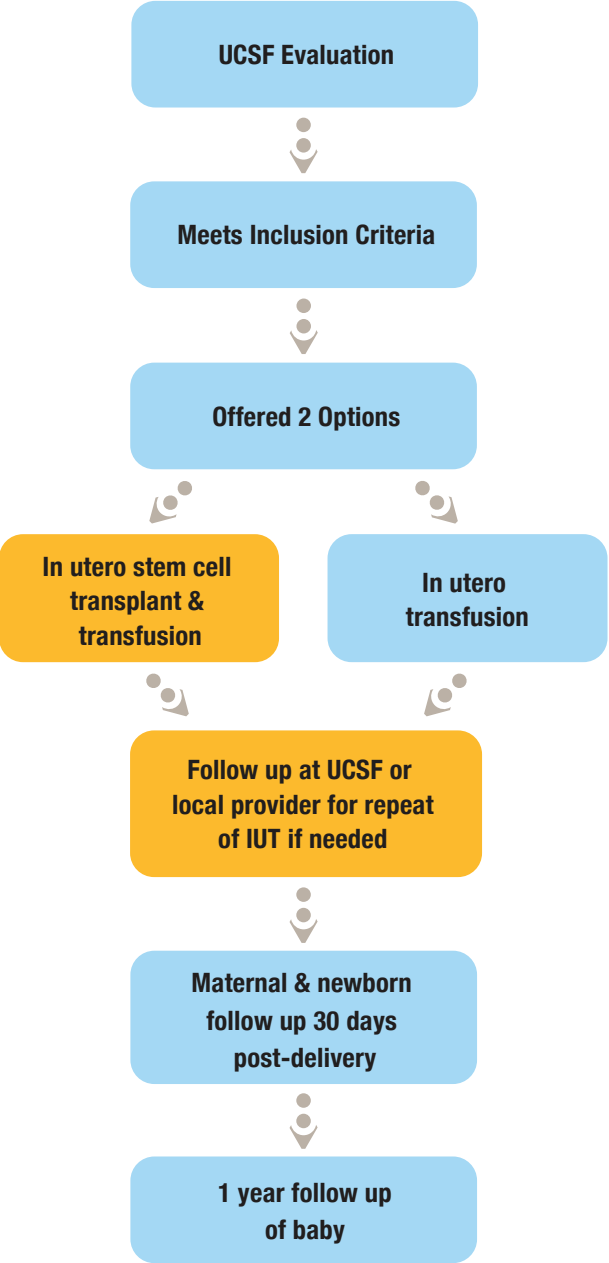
UCSF Evaluation

Meets Inclusion Criteria

Offered 2 Options

In utero stem cell transplant & transfusion

In utero transfusion

Follow up at UCSF or local provider for repeat of IUT if needed

Maternal & newborn follow up 30 days post-delivery

1 year follow up of baby